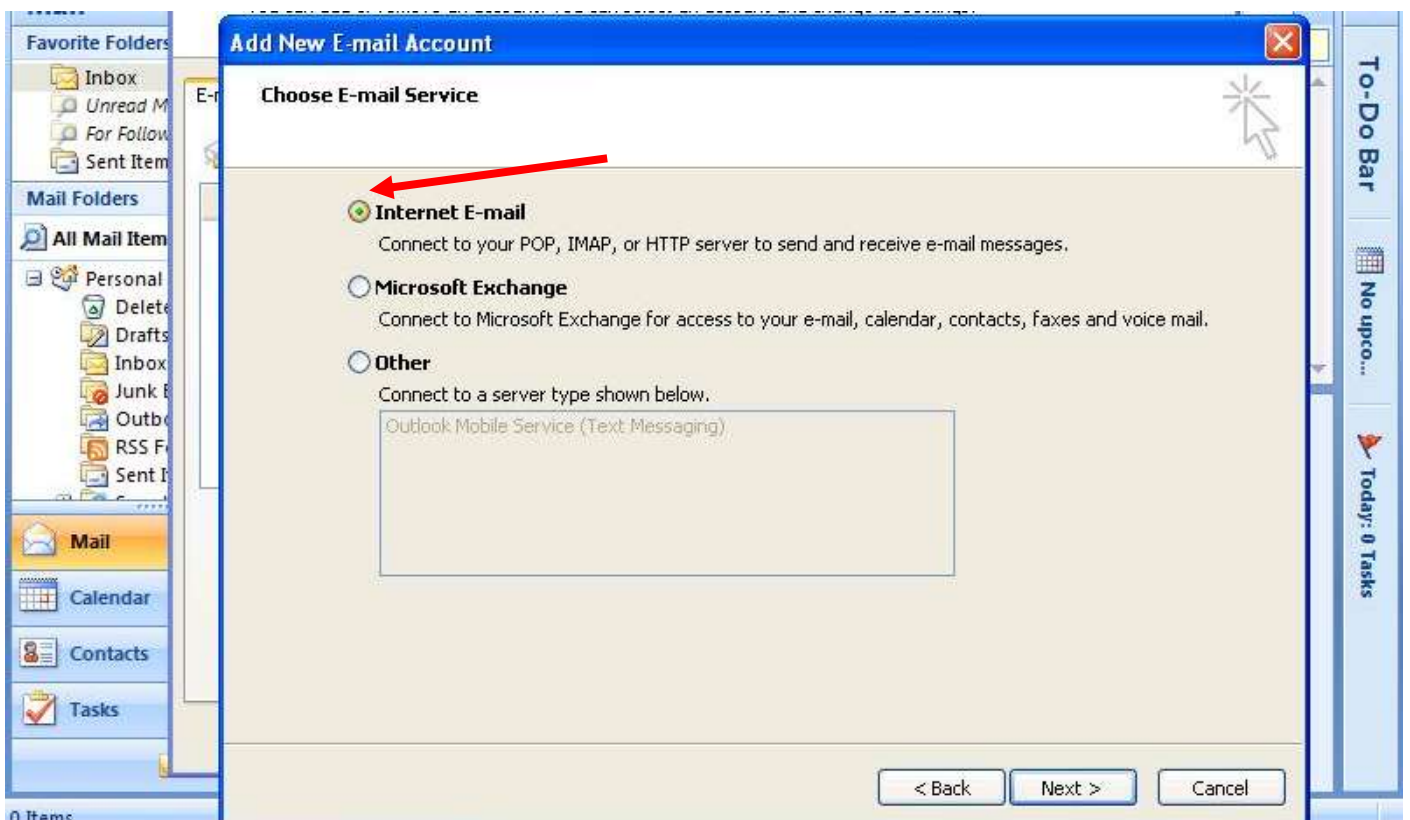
Favorite Folders
Inbox
Unread M
For Follow
Sent Item
Mail Folders
All Mail Item
Personal
Delete
Drafts
Inbox
Junk E
Outbo
RSS F
Sent I
Mail
Calendar
Contacts
Tasks
0 Items

E-r

Add New E-mail Account
Choose E-mail Service

Internet E-mail
Connect to your POP, IMAP, or HTTP server to send and receive e-mail messages.

Microsoft Exchange
Connect to Microsoft Exchange for access to your e-mail, calendar, contacts, faxes and voice mail.

Other
Connect to a server type shown below.
Outlook Mobile Service (Text Messaging)

< Back
Next >
Cancel

To-Do Bar
No upco...
Today: 0 Tasks